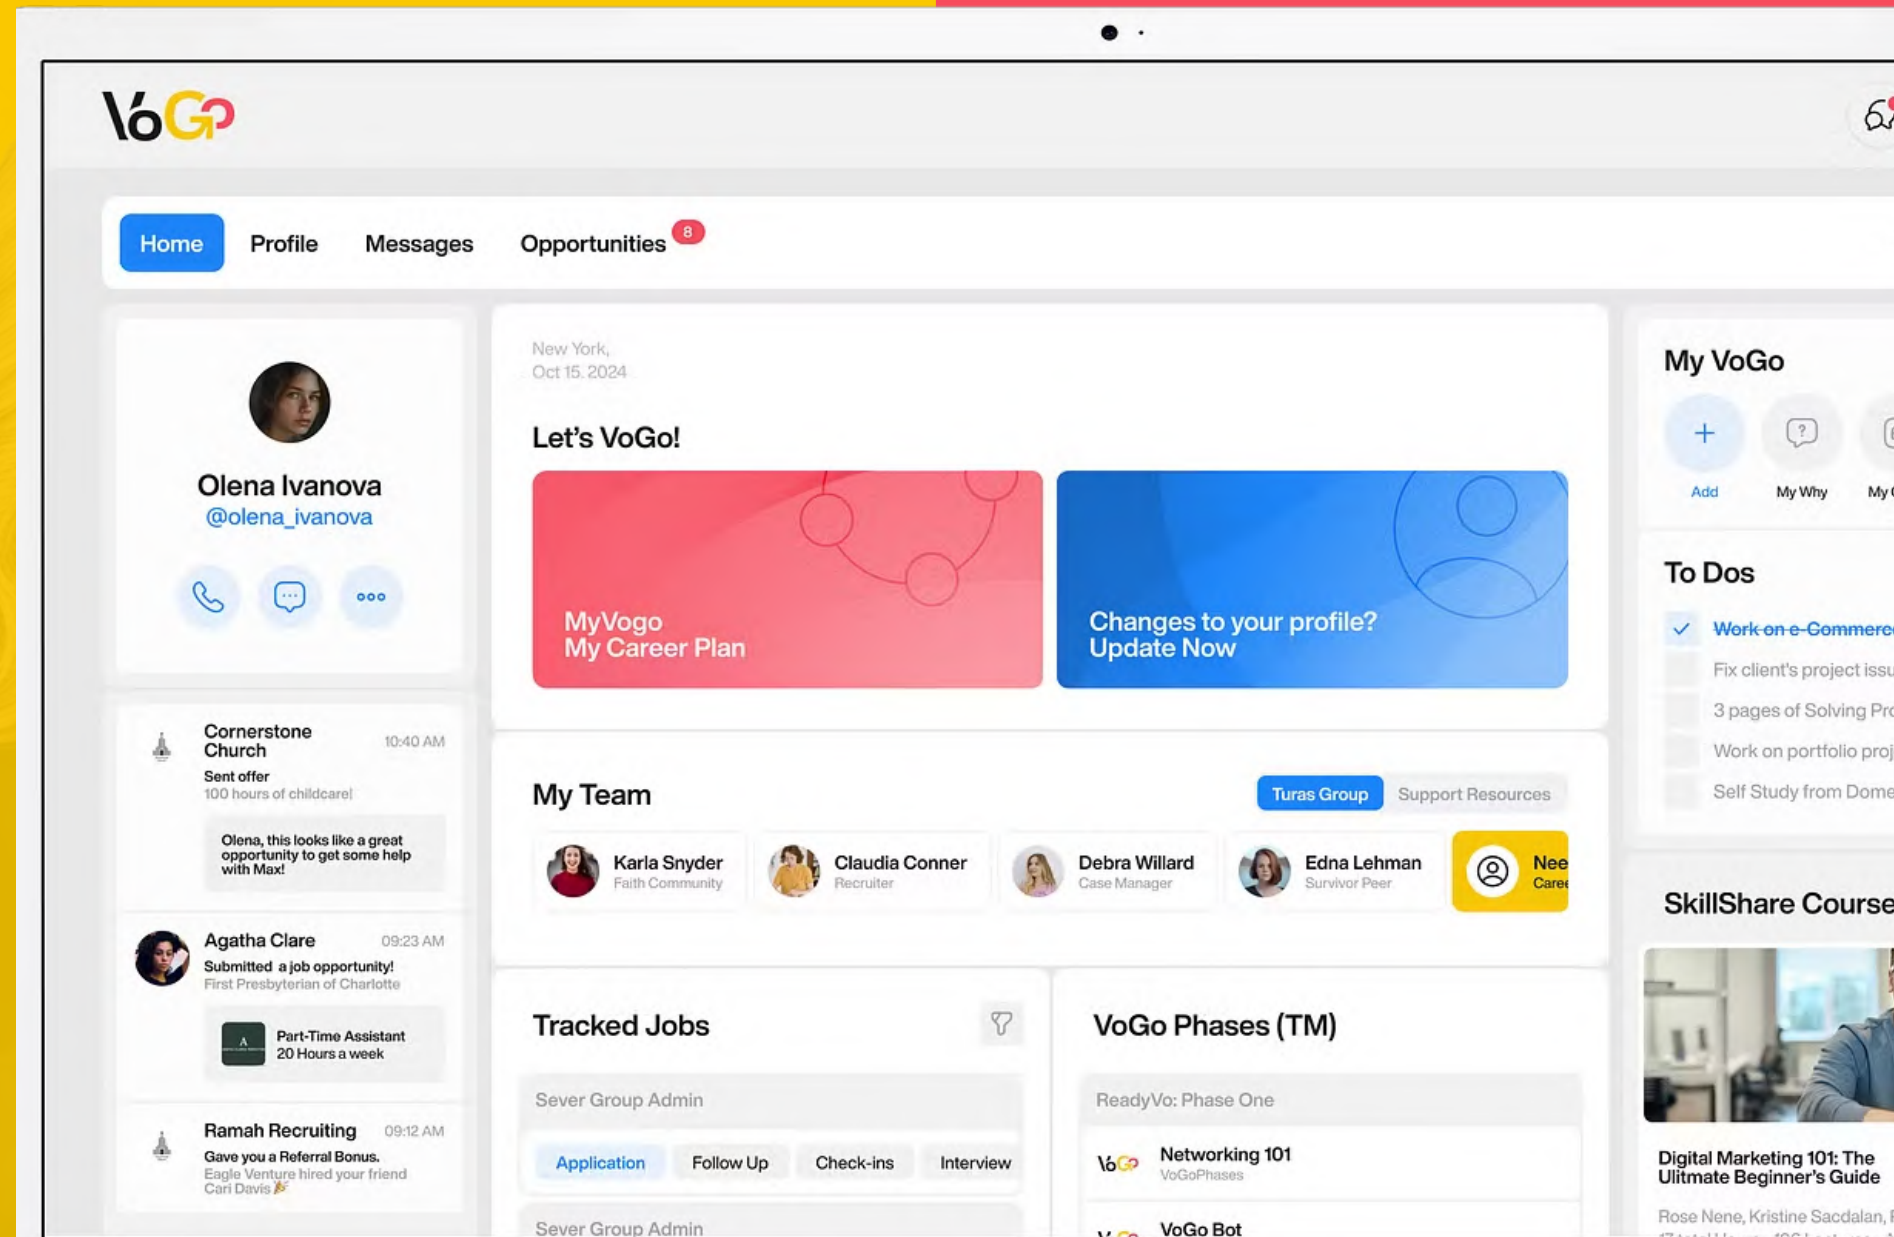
VoGo

Home Profile Messages Opportunities 8

Olena Ivanova
@olena_ivanova

Cornerstone Church 10:40 AM
Sent offer
100 hours of childcare!
Olena, this looks like a great opportunity to get some help with Max!

Agatha Clare 09:23 AM
Submitted a job opportunity!
First Presbyterian of Charlotte
Part-Time Assistant
20 Hours a week

Ramah Recruiting 09:12 AM
Gave you a Referral Bonus.
Eagle Venture hired your friend Cari Davis

New York,
Oct 15. 2024

Let's VoGo!

MyVogo
My Career Plan

Changes to your profile?
Update Now

My Team
Turas Group Support Resources

Karla Snyder
Faith Community

Claudia Conner
Recruiter

Debra Willard
Case Manager

Edna Lehman
Survivor Peer

Nee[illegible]
Care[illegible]

Tracked Jobs
Sever Group Admin
Application Follow Up Check-ins Interview
Sever Group Admin

VoGo Phases (TM)
ReadyVo: Phase One
Networking 101
VoGoPhases
VoGo Bot

My VoGo
Add My Why My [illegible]

To Dos
Work on e-Commerc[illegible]
Fix client's project issu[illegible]
3 pages of Solving Pr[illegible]
Work on portfolio proj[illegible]
Self Study from Dome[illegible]

SkillShare Course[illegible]
Digital Marketing 101: The Ultimate Beginner's Guide
Rose Nene, Kristine Sacdalan, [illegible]